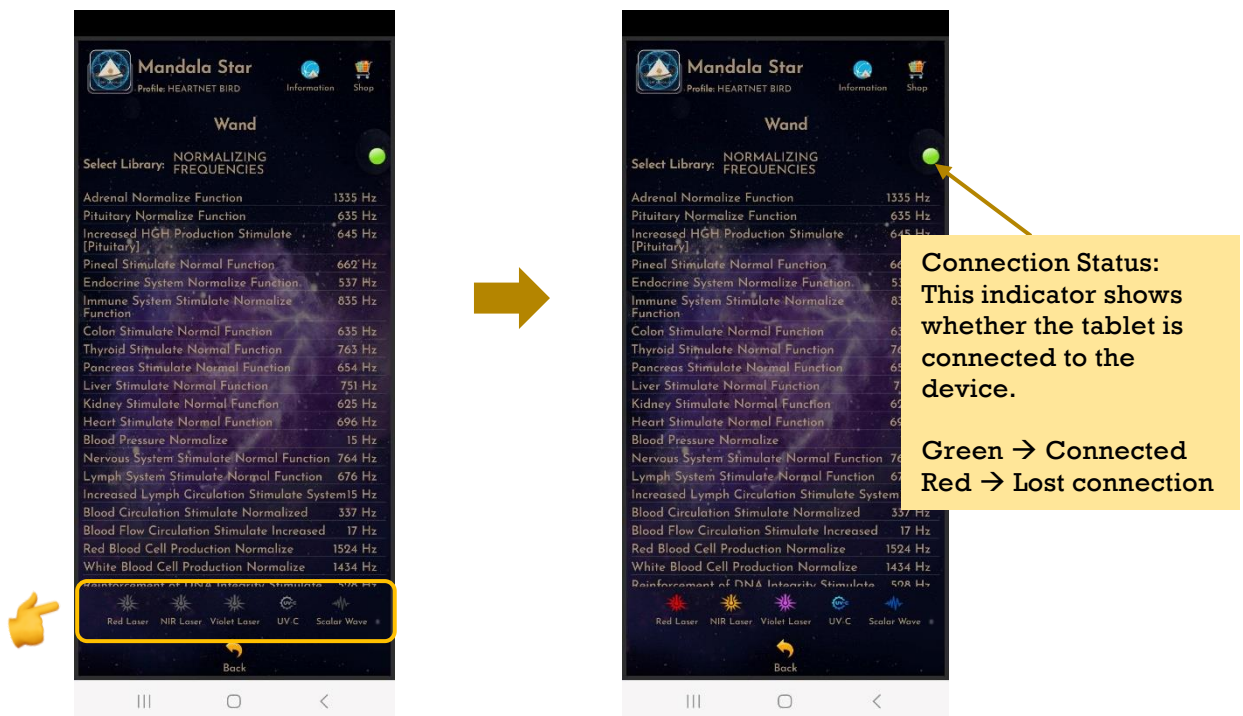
Mandala Star
Profile: HEARTNET BIRD
Information
Shop

Wand

Select Library: NORMALIZING FREQUENCIES

| | |
|---|---|
| Adrenal Normalize Function | 1335 Hz |
| Pituitary Normalize Function | 635 Hz |
| Increased HGH Production Stimulate [Pituitary] | 645 Hz |
| Pineal Stimulate Normal Function | 662 Hz |
| Endocrine System Normalize Function | 537 Hz |
| Immune System Stimulate Normalize Function | 835 Hz |
| Colon Stimulate Normal Function | 635 Hz |
| Thyroid Stimulate Normal Function | 763 Hz |
| Pancreas Stimulate Normal Function | 654 Hz |
| Liver Stimulate Normal Function | 751 Hz |
| Kidney Stimulate Normal Function | 625 Hz |
| Heart Stimulate Normal Function | 696 Hz |
| Blood Pressure Normalize | 15 Hz |
| Nervous System Stimulate Normal Function | 764 Hz |
| Lymph System Stimulate Normal Function | 676 Hz |
| Increased Lymph Circulation Stimulate System | 15 Hz |
| Blood Circulation Stimulate Normalized | 337 Hz |
| Blood Flow Circulation Stimulate Increased | 17 Hz |
| Red Blood Cell Production Normalize | 1524 Hz |
| White Blood Cell Production Normalize | 1434 Hz |
| Reinforcement of DNA Integrity Stimulate | 528 Hz |

Red Laser NIR Laser Violet Laser UV-C Scalar Wave
Back

Mandala Star
Profile: HEARTNET BIRD
Information
Shop

Wand

Select Library: NORMALIZING FREQUENCIES

| | |
|---|---|
| Adrenal Normalize Function | 1335 Hz |
| Pituitary Normalize Function | 635 Hz |
| Increased HGH Production Stimulate [Pituitary] | 645 Hz |
| Pineal Stimulate Normal Function | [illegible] |
| Endocrine System Normalize Function | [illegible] |
| Immune System Stimulate Normalize Function | |
| Colon Stimulate Normal Function | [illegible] |
| Thyroid Stimulate Normal Function | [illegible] |
| Pancreas Stimulate Normal Function | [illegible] |
| Liver Stimulate Normal Function | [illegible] |
| Kidney Stimulate Normal Function | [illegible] |
| Heart Stimulate Normal Function | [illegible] |
| Blood Pressure Normalize | |
| Nervous System Stimulate Normal Function | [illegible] |
| Lymph System Stimulate Normal Function | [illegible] |
| Increased Lymph Circulation Stimulate System | |
| Blood Circulation Stimulate Normalized | 337 Hz |
| Blood Flow Circulation Stimulate Increased | 17 Hz |
| Red Blood Cell Production Normalize | 1524 Hz |
| White Blood Cell Production Normalize | 1434 Hz |
| Reinforcement of DNA Integrity Stimulate | 528 Hz |

Red Laser NIR Laser Violet Laser UV-C Scalar Wave
Back

Connection Status: This indicator shows whether the tablet is connected to the device.

Green → Connected
Red → Lost connection